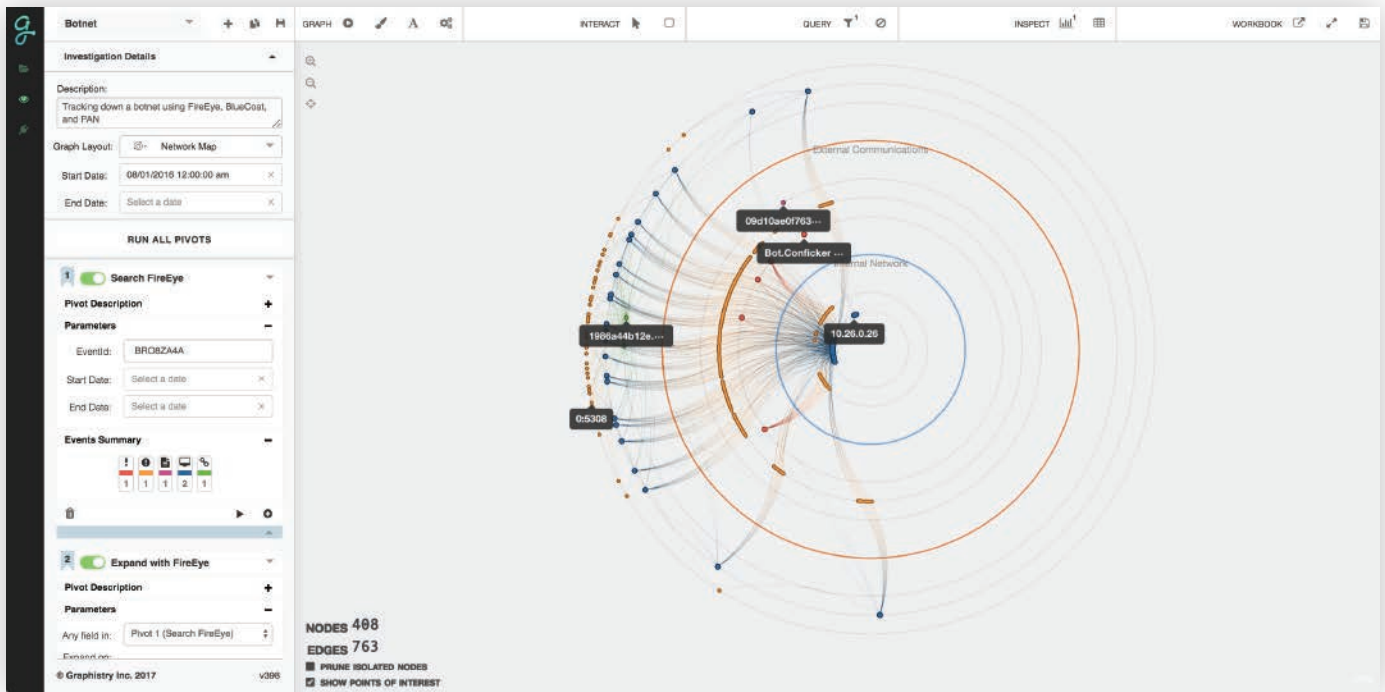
Botnet

GRAPH

INTERACT

QUERY

INSPECT

WORKBOOK

Investigation Details

Description:
Tracking down a botnet using FireEye, BlueCoat, and PAN

Graph Layout: Network Map

Start Date: 08/01/2016 12:00:00 am

End Date: Select a date

RUN ALL PIVOTS

1 Search FireEye

Pivot Description +

Parameters −

EventId: BRO8ZA4A

Start Date: Select a date

End Date: Select a date

Events Summary −

1 1 1 2 1

2 Expand with FireEye

Pivot Description +

Parameters −

Any field in: Pivot 1 (Search FireEye)

Expand on:

© Graphistry Inc. 2017 v396

External Communications

Internal Network

09d10ae0f763...

Bot.Conficker ...

1986a44b12e....

10.26.0.26

0:5308

NODES 408
EDGES 763
PRUNE ISOLATED NODES
SHOW POINTS OF INTEREST